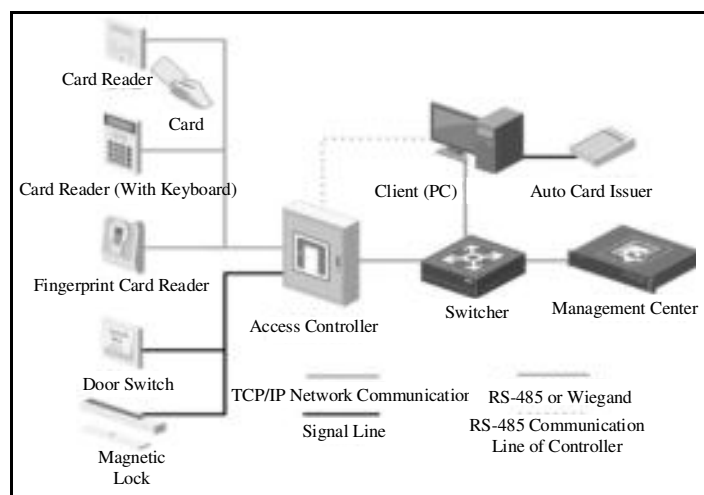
Card Reader

Card

Card Reader (With Keyboard)

Fingerprint Card Reader

Door Switch

Magnetic Lock

Access Controller

Client (PC)

Auto Card Issuer

Switcher

Management Center

TCP/IP Network Communicatior

Signal Line

RS-485 or Wiegand

RS-485 Communication Line of Controller